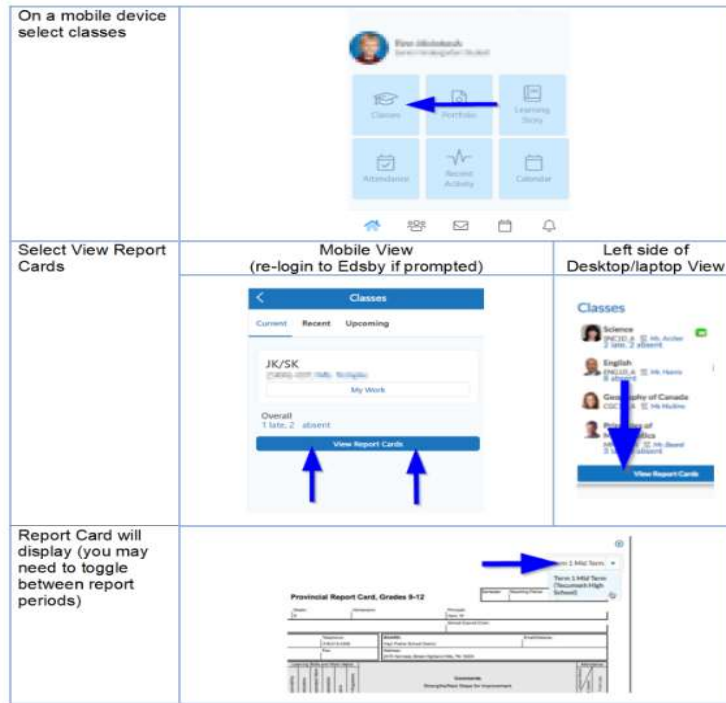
| On a mobile device select classes | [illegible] Classes Portfolio Learning Story Attendance Recent Activity Calendar | |
|---|---|---|
| Select View Report Cards | Mobile View (re-login to Edsby if prompted) | Left side of Desktop/laptop View |
| | Classes Current Recent Upcoming JK/SK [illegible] My Work Overall 1 late, 2 absent View Report Cards | Classes Science Mr. Archer 2 late, 2 absent English Mr. Harris 8 absent Geography of Canada Mr. Mullins Mr. Beard 3 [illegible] absent View Report Cards |
| Report Card will display (you may need to toggle between report periods) | Term 1 Mid Term Term 1 Mid Term (Tecumseh High School) Provincial Report Card, Grades 9-12 Comments Strengths/Next Steps for Improvement | |